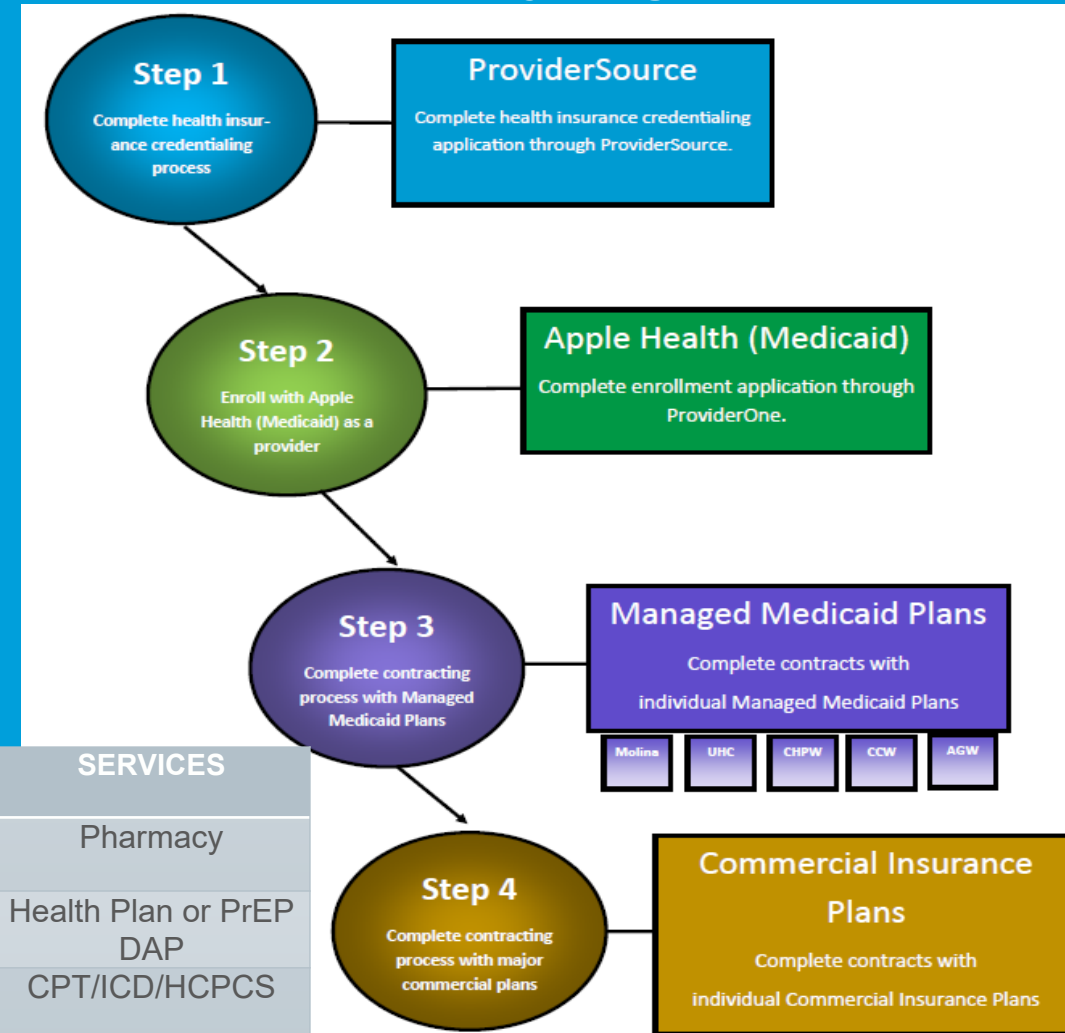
Step 1
Complete health insurance credentialing process

ProviderSource
Complete health insurance credentialing application through ProviderSource.

Step 2
Enroll with Apple Health (Medicaid) as a provider

Apple Health (Medicaid)
Complete enrollment application through ProviderOne.

Step 3
Complete contracting process with Managed Medicaid Plans

Managed Medicaid Plans
Complete contracts with individual Managed Medicaid Plans

Molina
UHC
CHPW
CCW
AGW

SERVICES
Pharmacy
Health Plan or PrEP DAP
CPT/ICD/HCPCS

Step 4
Complete contracting process with major commercial plans

Commercial Insurance Plans
Complete contracts with individual Commercial Insurance Plans